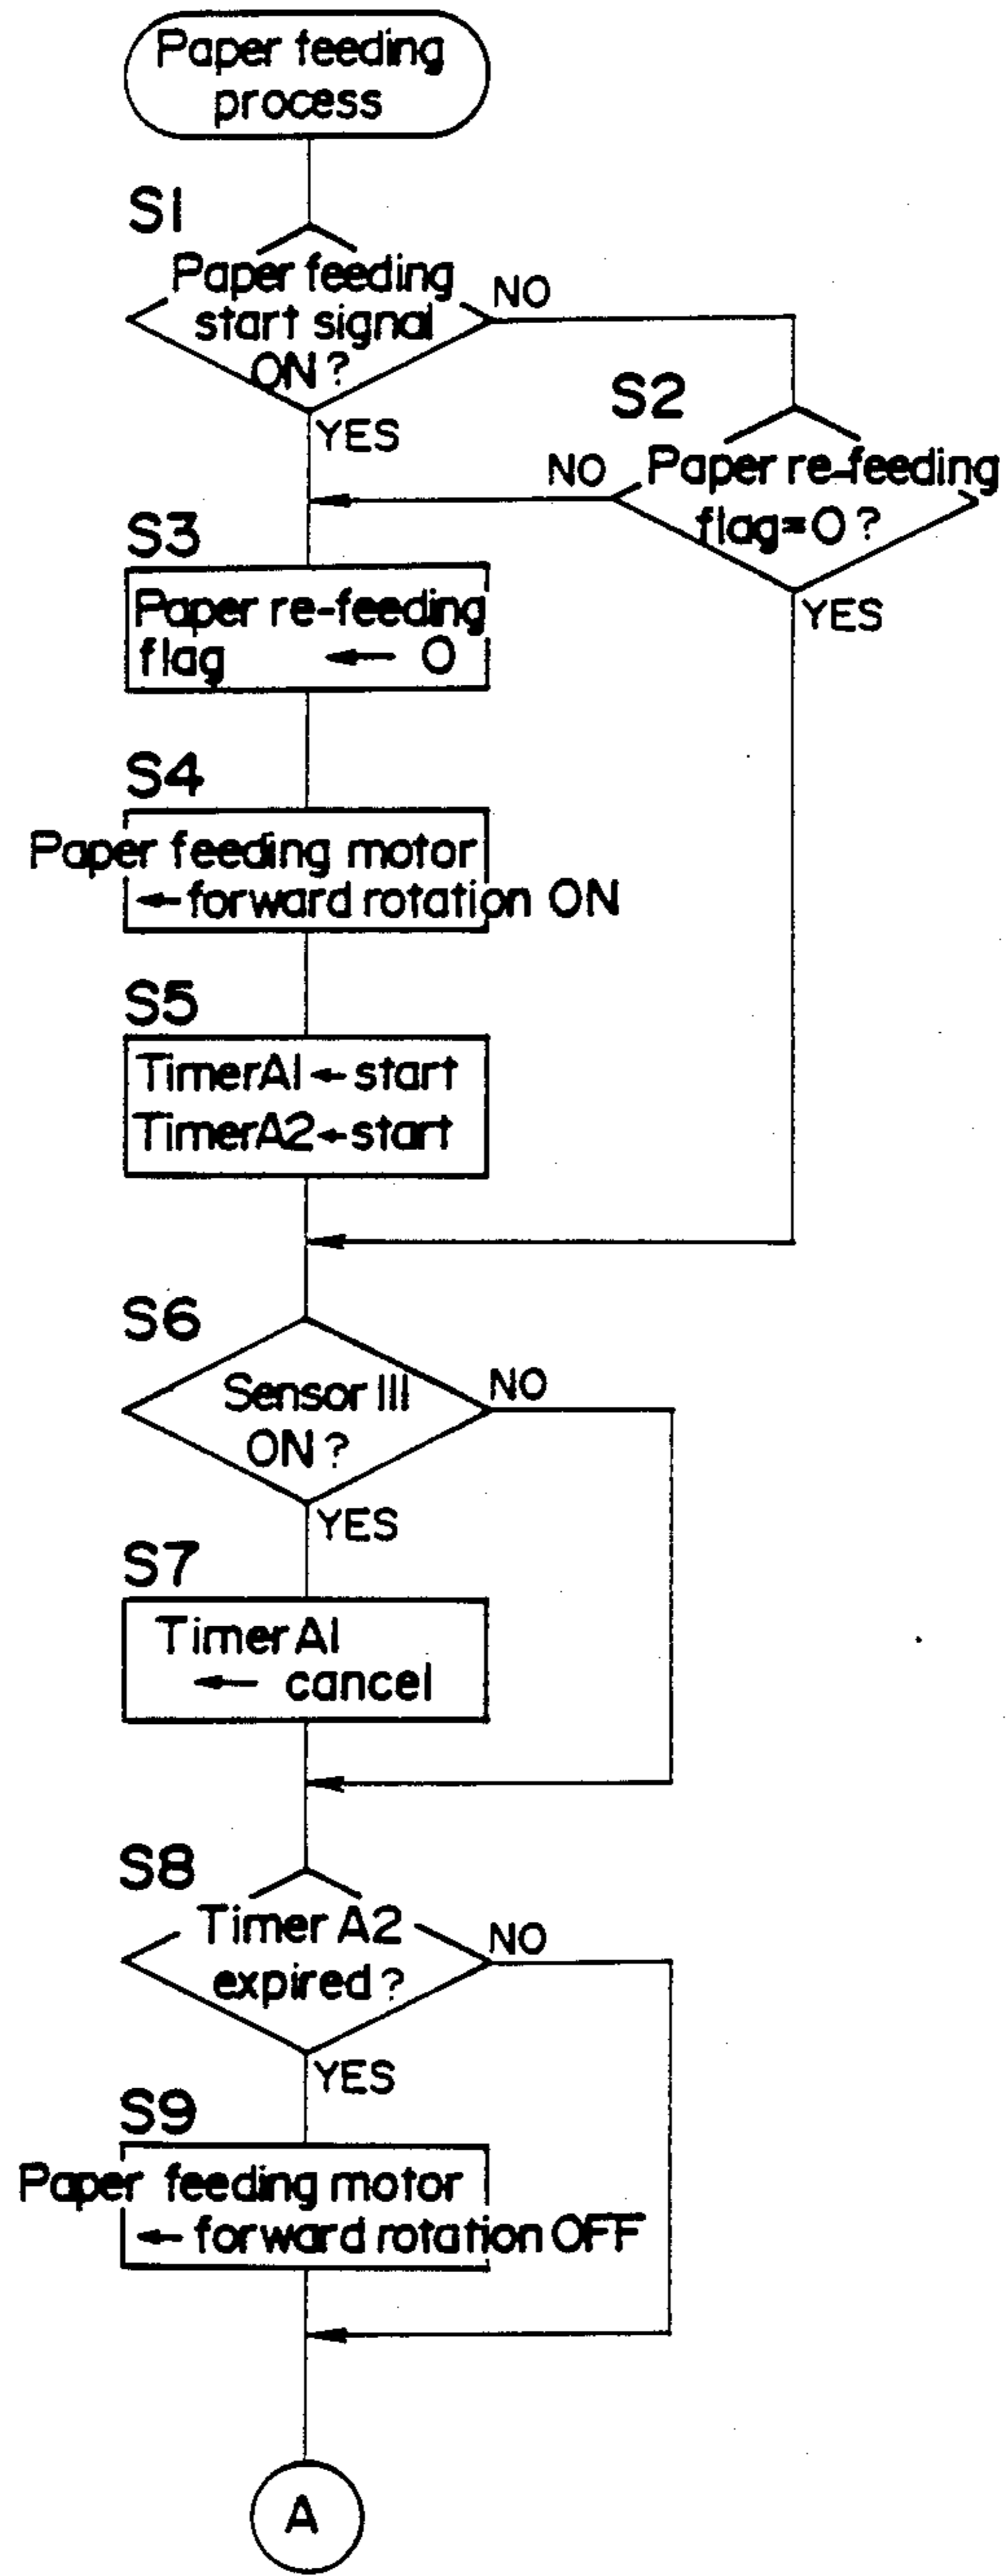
Paper feeding process

S1

Paper feeding start signal ON?

NO

YES

S2

Paper re-feeding flag=0?

NO

YES

S3

Paper re-feeding flag ← 0

S4

Paper feeding motor ← forward rotation ON

S5

TimerA1 ← start
TimerA2 ← start

S6

Sensor III ON?

NO

YES

S7

Timer A1 ← cancel

S8

Timer A2 expired?

NO

YES

S9

Paper feeding motor ← forward rotation OFF

A